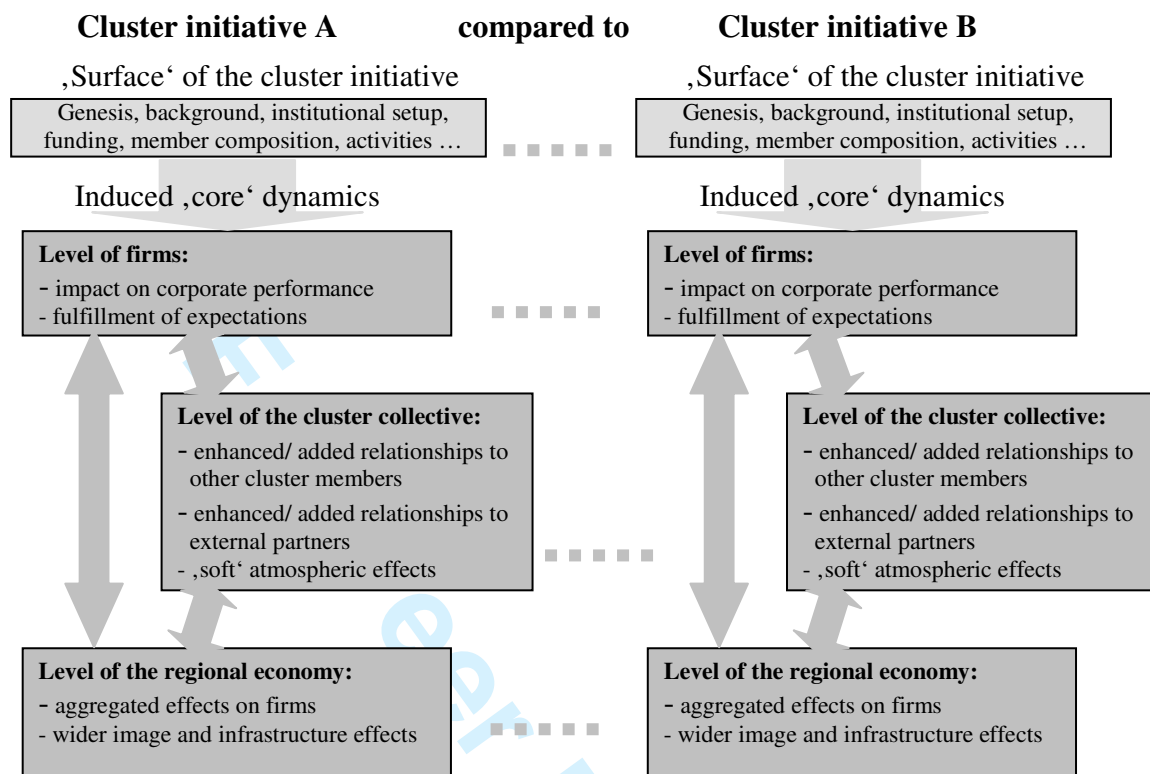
Cluster initiative A compared to Cluster initiative B

‚Surface' of the cluster initiative

Genesis, background, institutional setup, funding, member composition, activities …

Induced ‚core' dynamics

Level of firms:
- impact on corporate performance
- fulfillment of expectations

Level of the cluster collective:
- enhanced/ added relationships to other cluster members
- enhanced/ added relationships to external partners
- ‚soft' atmospheric effects

Level of the regional economy:
- aggregated effects on firms
- wider image and infrastructure effects

‚Surface' of the cluster initiative

Genesis, background, institutional setup, funding, member composition, activities …

Induced ‚core' dynamics

Level of firms:
- impact on corporate performance
- fulfillment of expectations

Level of the cluster collective:
- enhanced/ added relationships to other cluster members
- enhanced/ added relationships to external partners
- ‚soft' atmospheric effects

Level of the regional economy:
- aggregated effects on firms
- wider image and infrastructure effects